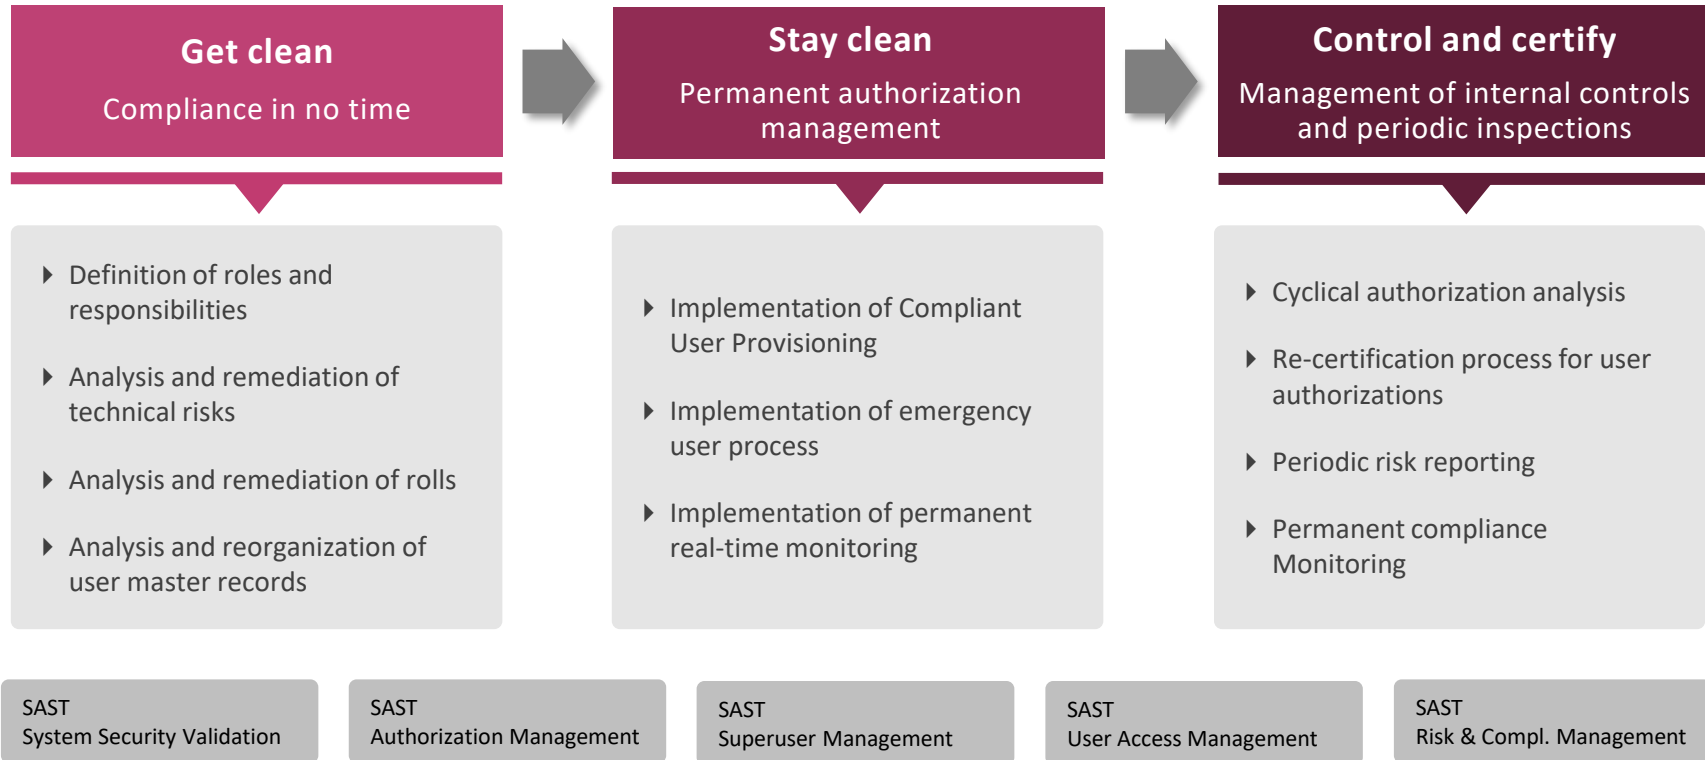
Get clean

Compliance in no time

- Definition of roles and responsibilities
- Analysis and remediation of technical risks
- Analysis and remediation of rolls
- Analysis and reorganization of user master records

Stay clean

Permanent authorization management

- Implementation of Compliant User Provisioning
- Implementation of emergency user process
- Implementation of permanent real-time monitoring

Control and certify

Management of internal controls and periodic inspections

- Cyclical authorization analysis
- Re-certification process for user authorizations
- Periodic risk reporting
- Permanent compliance Monitoring

SAST
System Security Validation

SAST
Authorization Management

SAST
Superuser Management

SAST
User Access Management

SAST
Risk & Compl. Management